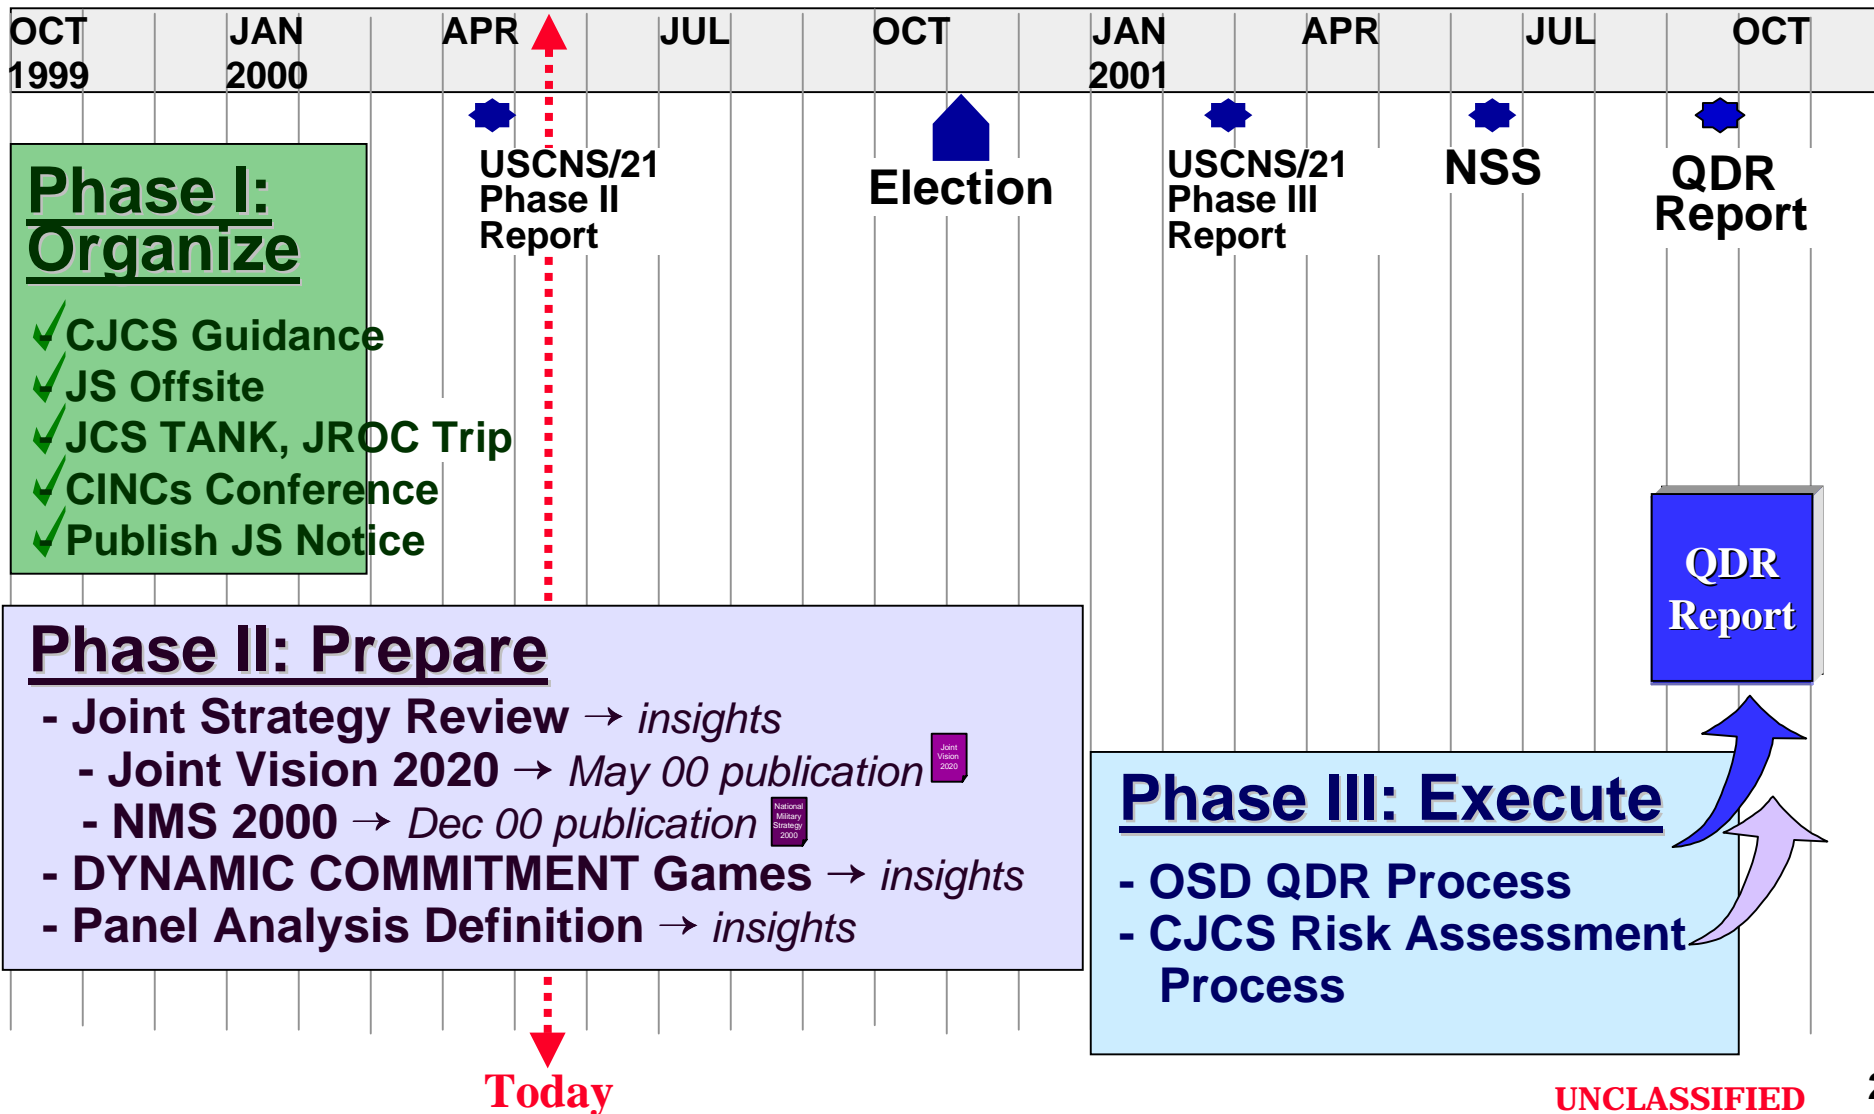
OCT 1999 JAN 2000 APR JUL OCT JAN 2001 APR JUL OCT

USCNS/21 Phase II Report

Election

USCNS/21 Phase III Report

NSS

QDR Report

Phase I: Organize

✓CJCS Guidance
✓JS Offsite
✓JCS TANK, JROC Trip
✓CINCs Conference
✓Publish JS Notice

QDR Report

Phase II: Prepare

- Joint Strategy Review → insights
- Joint Vision 2020 → May 00 publication
- NMS 2000 → Dec 00 publication
- DYNAMIC COMMITMENT Games → insights
- Panel Analysis Definition → insights

Joint Vision 2020

National Military Strategy 2000

Phase III: Execute

- OSD QDR Process
- CJCS Risk Assessment Process

Today

UNCLASSIFIED